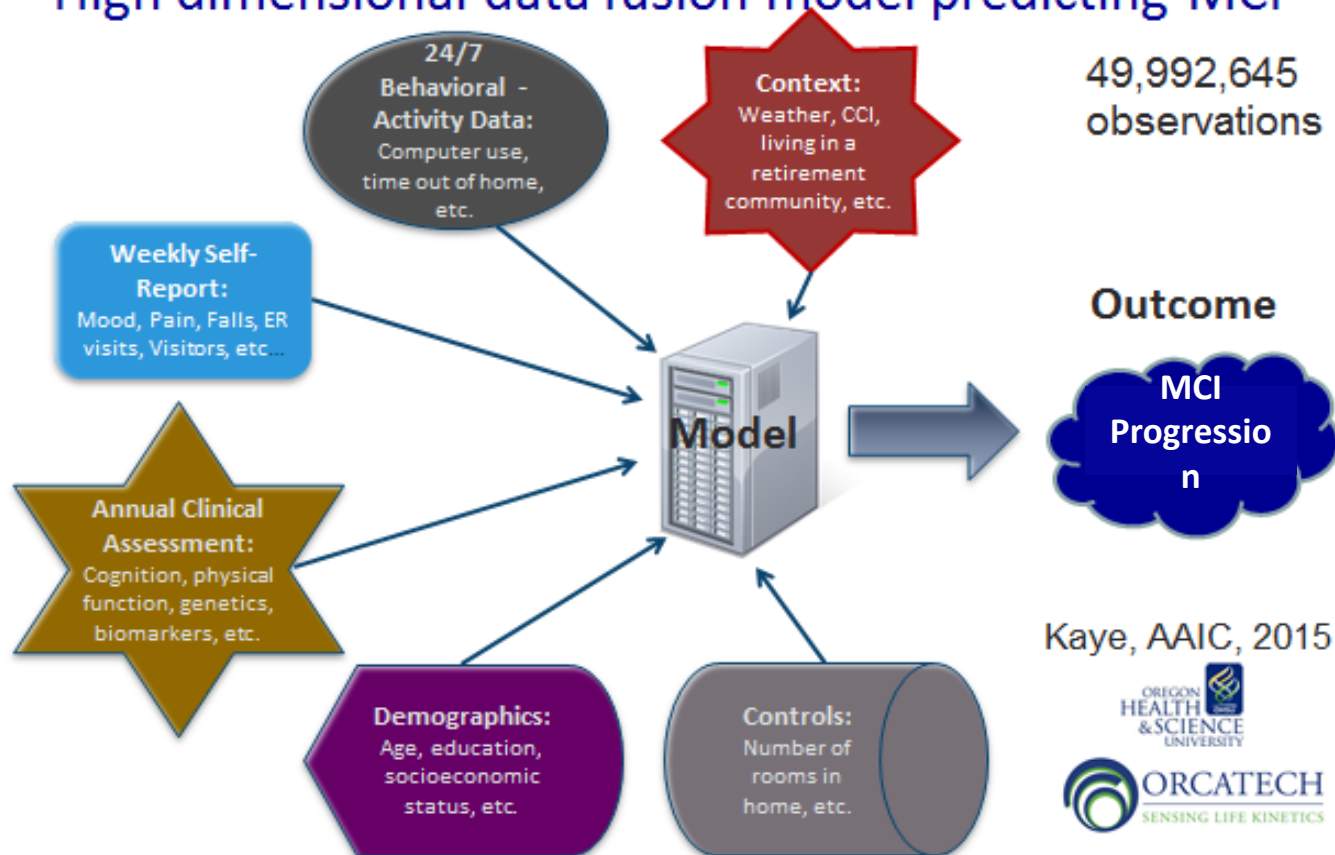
High dimensional data fusion model predicting MCI

24/7 Behavioral - Activity Data: Computer use, time out of home, etc.

Context: Weather, CCI, living in a retirement community, etc.

49,992,645 observations

Weekly Self-Report: Mood, Pain, Falls, ER visits, Visitors, etc…

Outcome

Model

MCI Progressio n

Annual Clinical Assessment: Cognition, physical function, genetics, biomarkers, etc.

Kaye, AAIC, 2015

OREGON HEALTH & SCIENCE UNIVERSITY

ORCATECH
SENSING LIFE KINETICS

Demographics: Age, education, socioeconomic status, etc.

Controls: Number of rooms in home, etc.